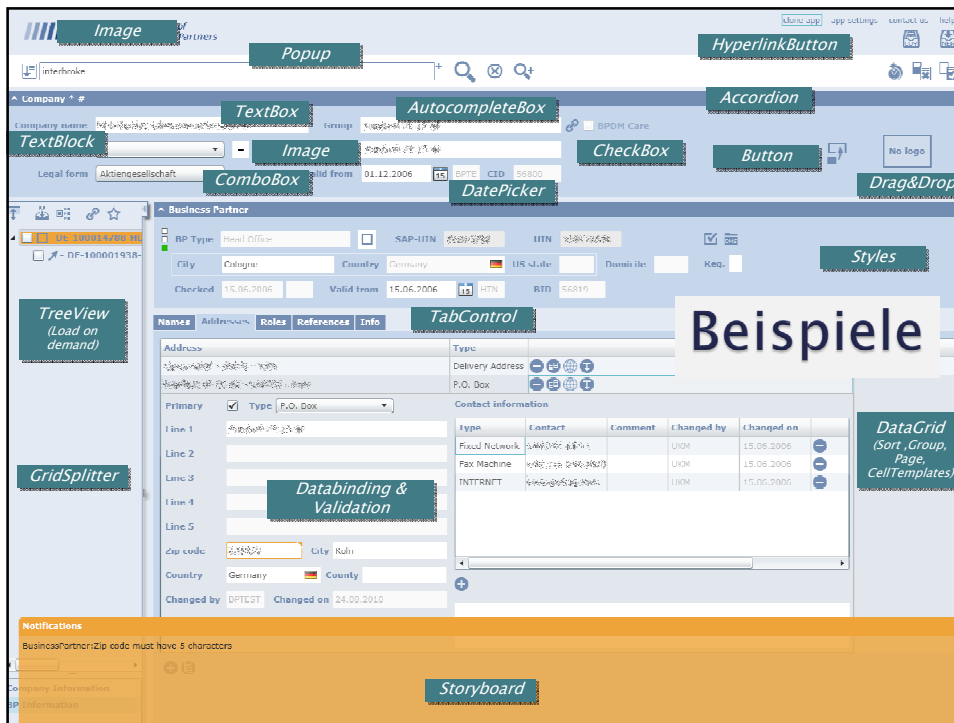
Image
of
Partners
Popup
HyperlinkButton
Done app  App settings  contact us  help
interbroke
Company
TextBox
AutocompleteBox
Accordion
Company name
Group
BPDM Care
TextBlock
Image
CheckBox
Button
No logo
Legal form
Aktiengesellschaft
ComboBox
Valid from
01.12.2006
BPTE
CID
56800
DatePicker
Drag&Drop
Business Partner
DE-100014786 HO
DE-100001938-
BP Type
Head Office
SAP-UTN
UTN
Styles
City
Cologne
Country
Germany
US state
Domicile
Req.
Checked
15.06.2006
Valid from
15.06.2006
HTN
BID
56810
TreeView
(Load on demand)
Names
Addresses
Roles
References
Info
TabControl
Beispiele
Address
Type
Delivery Address
P.O. Box
Primary
Type
P.O. Box
Contact information
Line 1
Line 2
Line 3
Line 4
Line 5
Type
Contact
Comment
Changed by
Changed on
Fixed Network
UKM
15.06.2006
Fax Machine
UKM
15.06.2006
INTERNET
UKM
15.06.2006
DataGrid
(Sort ,Group, Page, CellTemplates)
GridSplitter
Databinding & Validation
Zip code
City
Koln
Country
Germany
County
Changed by
DPTEST
Changed on
24.08.2010
Notifications
BusinessPartner:Zip code must have 5 characters
Company Information
BP Information
Storyboard